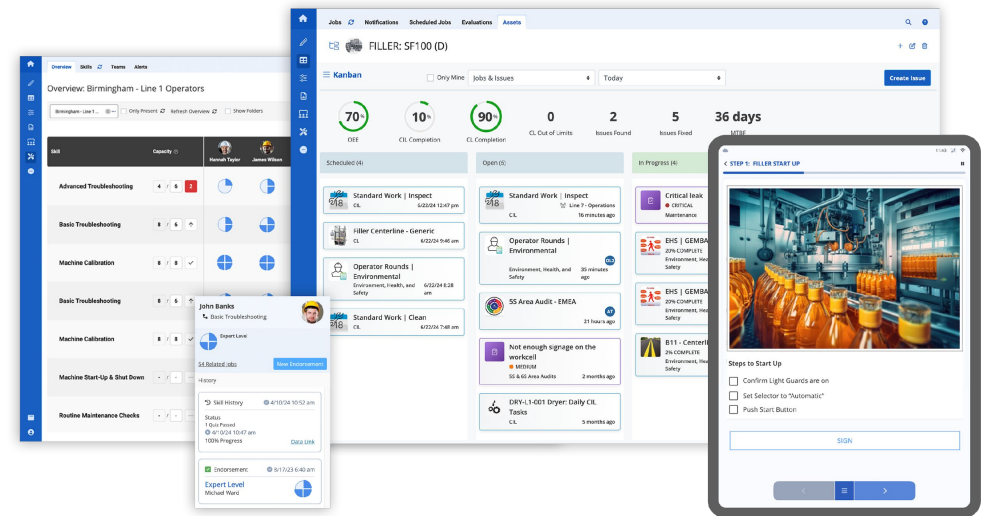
Overview Skills Teams Alerts

Overview: Birmingham - Line 1 Operators

Birmingham - Line 1... Only Present Refresh Overview Show Folders

| Skill | Capacity | Hannah Taylor | James Wilson |
|---|---|---|---|
| Advanced Troubleshooting | 4 / 6 2 | | |
| Basic Troubleshooting | 8 / 6 | | |
| Machine Calibration | 8 / 8 | | |
| Basic Troubleshooting | 8 / 8 | | |
| Machine Calibration | | | |
| Machine Start-Up & Shut Down | | | |
| Routine Maintenance Checks | | | |

John Banks
Basic Troubleshooting
Expert Level
54 Related Jobs New Endorsement
History
Skill History 4/10/24 10:52 am
Status
1 Quiz Passed
4/10/24 10:47 am
100% Progress Data Link
Endorsement 9/17/23 2:54 pm
Expert Level
Michael Ward

Jobs Notifications Scheduled Jobs Evaluations Assets

FILLER: SF100 (D)

Kanban Only Mine Jobs & Issues Today Create Issue

70% OEE
10% CIL Completion
90% CL Completion
0 CL Out of Limits
2 Issues Found
5 Issues Fixed
36 days MTBF

Scheduled (4)
Standard Work | Inspect 5/23/24 12:47 pm
Filler Centerline - Generic CIL 6/22/24 9:46 am
Operator Rounds | Environmental Environment, Health, and Safety 6/22/24 8:28 am
Standard Work | Clean 5/23/24 7:48 am

Open (5)
Standard Work | Inspect CIL Line 7 - Operations 16 minutes ago
Operator Rounds | Environmental Environment, Health, and Safety 35 minutes ago
5S Area Audit - EMEA 21 hours ago
Not enough signage on the workcell MEDIUM 5S & 6S Area Audits 2 months ago
DRY-L1-001 Dryer: Daily CIL Tasks CIL 5 months ago

In Progress (4)
Critical leak CRITICAL Maintenance
EHS | GEMBA 20% COMPLETE Environment, Hea Safety
EHS | GEMBA 20% COMPLETE Environment, Hea Safety
B11 - Centerli 20% COMPLETE Environment, Hea Safety

STEP 1: FILLER START UP
Steps to Start Up
Confirm Light Guards are on
Set Selector to "Automatic"
Push Start Button
SIGN